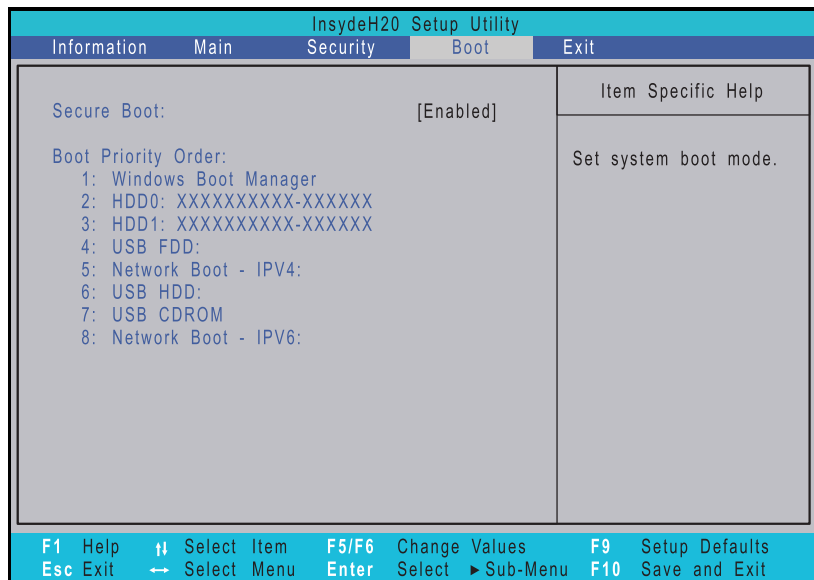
InsydeH20 Setup Utility

Information Main Security Boot Exit

Secure Boot: [Enabled]

Boot Priority Order:
1: Windows Boot Manager
2: HDD0: XXXXXXXXXX-XXXXXX
3: HDD1: XXXXXXXXXX-XXXXXX
4: USB FDD:
5: Network Boot - IPV4:
6: USB HDD:
7: USB CDROM
8: Network Boot - IPV6:

Item Specific Help

Set system boot mode.

F1 Help ↑↓ Select Item F5/F6 Change Values F9 Setup Defaults
Esc Exit ↔ Select Menu Enter Select ►Sub-Menu F10 Save and Exit